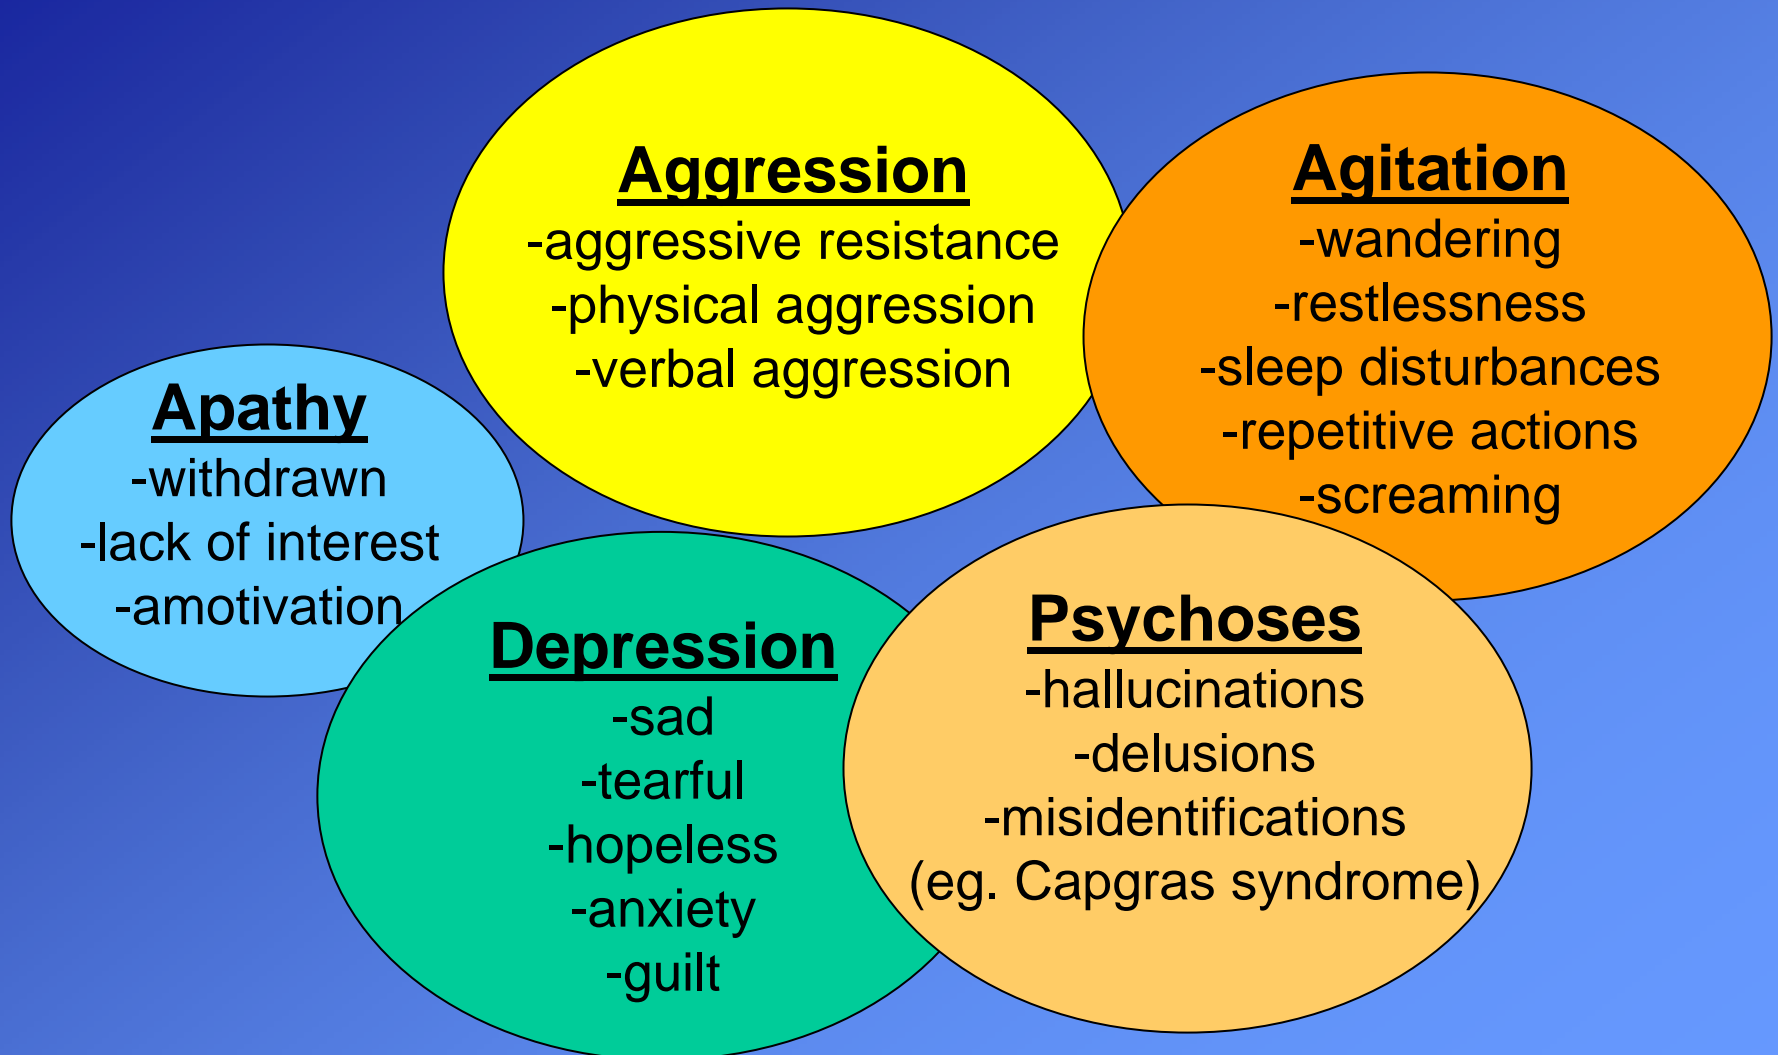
Aggression
-aggressive resistance
-physical aggression
-verbal aggression

Agitation
-wandering
-restlessness
-sleep disturbances
-repetitive actions
-screaming

Apathy
-withdrawn
-lack of interest
-amotivation

Depression
-sad
-tearful
-hopeless
-anxiety
-guilt

Psychoses
-hallucinations
-delusions
-misidentifications
(eg. Capgras syndrome)